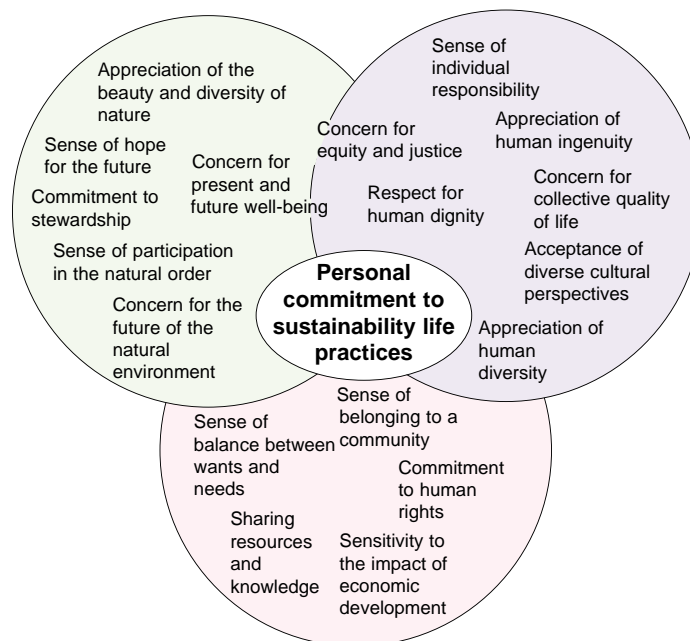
Appreciation of the beauty and diversity of nature

Sense of hope for the future

Concern for present and future well-being

Commitment to stewardship

Sense of participation in the natural order

Concern for the future of the natural environment

Sense of individual responsibility

Concern for equity and justice

Appreciation of human ingenuity

Respect for human dignity

Concern for collective quality of life

Acceptance of diverse cultural perspectives

Appreciation of human diversity

Personal commitment to sustainability life practices

Sense of balance between wants and needs

Sense of belonging to a community

Commitment to human rights

Sharing resources and knowledge

Sensitivity to the impact of economic development